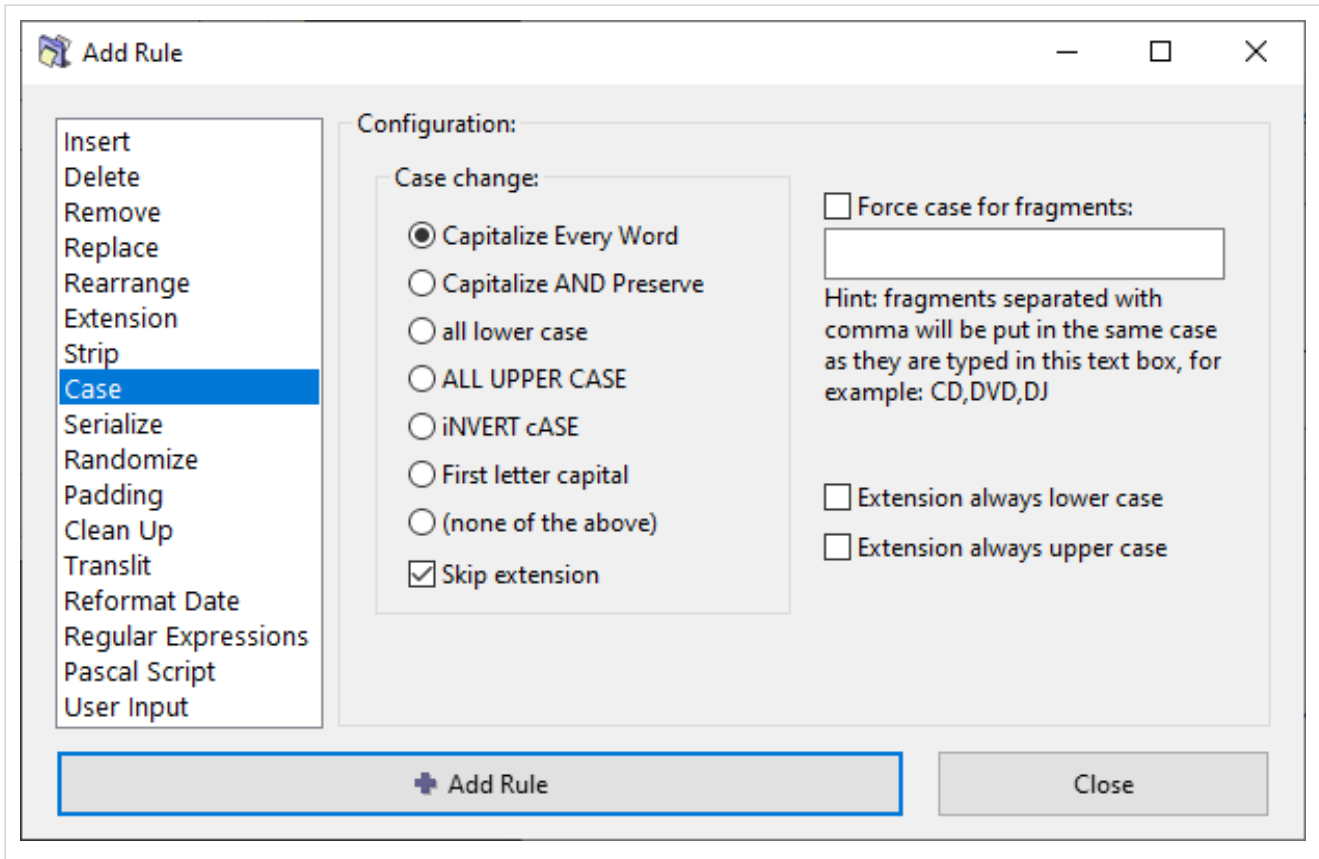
Add Rule

Insert
Delete
Remove
Replace
Rearrange
Extension
Strip
Case
Serialize
Randomize
Padding
Clean Up
Translit
Reformat Date
Regular Expressions
Pascal Script
User Input

Configuration:

Case change:

Capitalize Every Word
Capitalize AND Preserve
all lower case
ALL UPPER CASE
iNVERT cASE
First letter capital
(none of the above)
Skip extension

Force case for fragments:

Hint: fragments separated with comma will be put in the same case as they are typed in this text box, for example: CD,DVD,DJ

Extension always lower case
Extension always upper case

Add Rule
Close